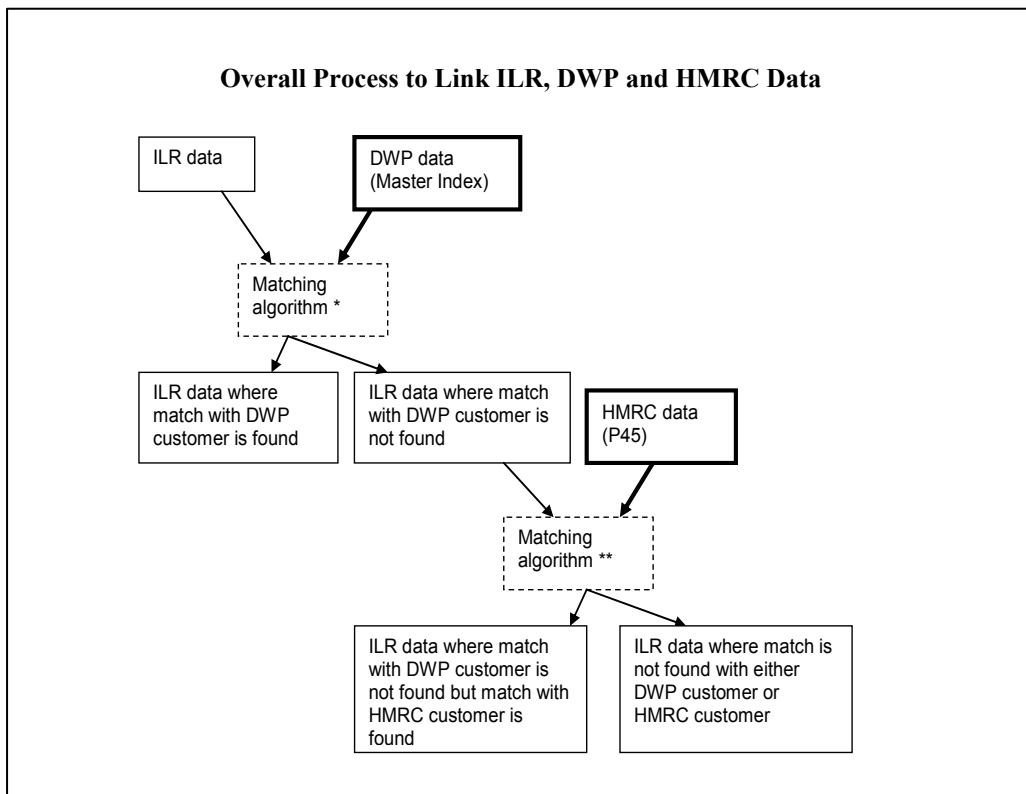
Overall Process to Link ILR, DWP and HMRC Data

ILR data

DWP data (Master Index)

Matching algorithm *

ILR data where match with DWP customer is found

ILR data where match with DWP customer is not found

HMRC data (P45)

Matching algorithm **

ILR data where match with DWP customer is not found but match with HMRC customer is found

ILR data where match is not found with either DWP customer or HMRC customer